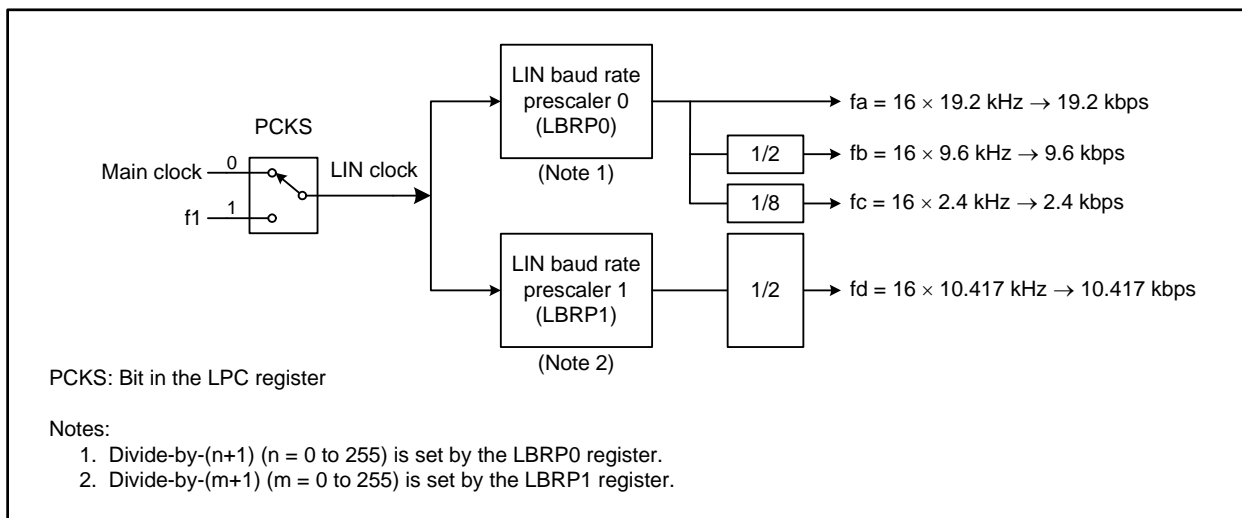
PCKS

Main clock 0

f1 1

LIN clock

LIN baud rate prescaler 0 (LBRP0)

(Note 1)

LIN baud rate prescaler 1 (LBRP1)

(Note 2)

1/2

1/8

1/2

fa = 16 × 19.2 kHz → 19.2 kbps

fb = 16 × 9.6 kHz → 9.6 kbps

fc = 16 × 2.4 kHz → 2.4 kbps

fd = 16 × 10.417 kHz → 10.417 kbps

PCKS: Bit in the LPC register

Notes:
1. Divide-by-(n+1) (n = 0 to 255) is set by the LBRP0 register.
2. Divide-by-(m+1) (m = 0 to 255) is set by the LBRP1 register.